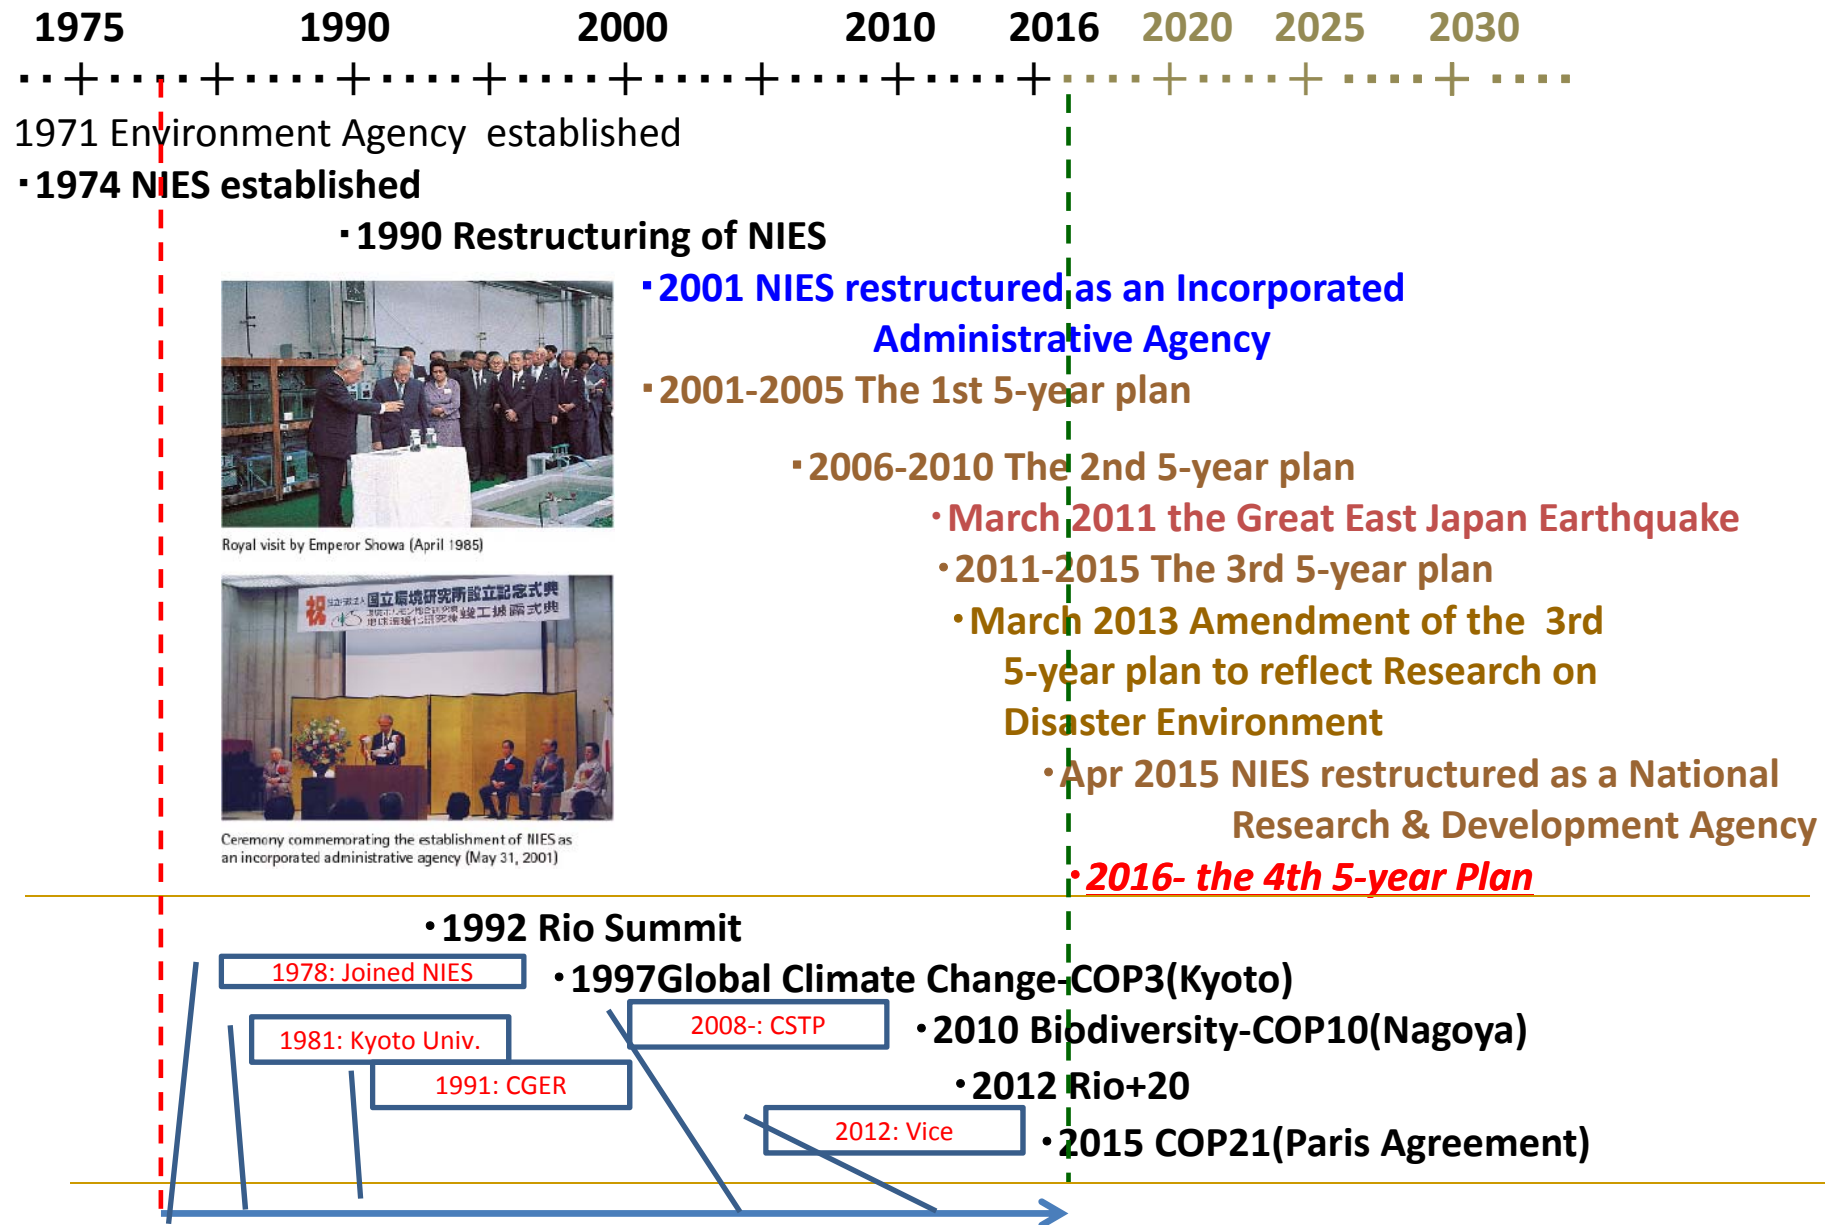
1975 1990 2000 2010 2016 2020 2025 2030

1971 Environment Agency established

・1974 NIES established

・1990 Restructuring of NIES

Royal visit by Emperor Showa (April 1985)

祝 国立環境研究所設立記念式典

Ceremony commemorating the establishment of NIES as an incorporated administrative agency (May 31, 2001)

・2001 NIES restructured as an Incorporated Administrative Agency

・2001-2005 The 1st 5-year plan

・2006-2010 The 2nd 5-year plan

・March 2011 the Great East Japan Earthquake

・2011-2015 The 3rd 5-year plan

・March 2013 Amendment of the 3rd 5-year plan to reflect Research on Disaster Environment

・Apr 2015 NIES restructured as a National Research & Development Agency

・2016- the 4th 5-year Plan

・1992 Rio Summit

1978: Joined NIES

・1997Global Climate Change-COP3(Kyoto)

1981: Kyoto Univ.

2008-: CSTP

・2010 Biodiversity-COP10(Nagoya)

1991: CGER

・2012 Rio+20

2012: Vice

・2015 COP21(Paris Agreement)